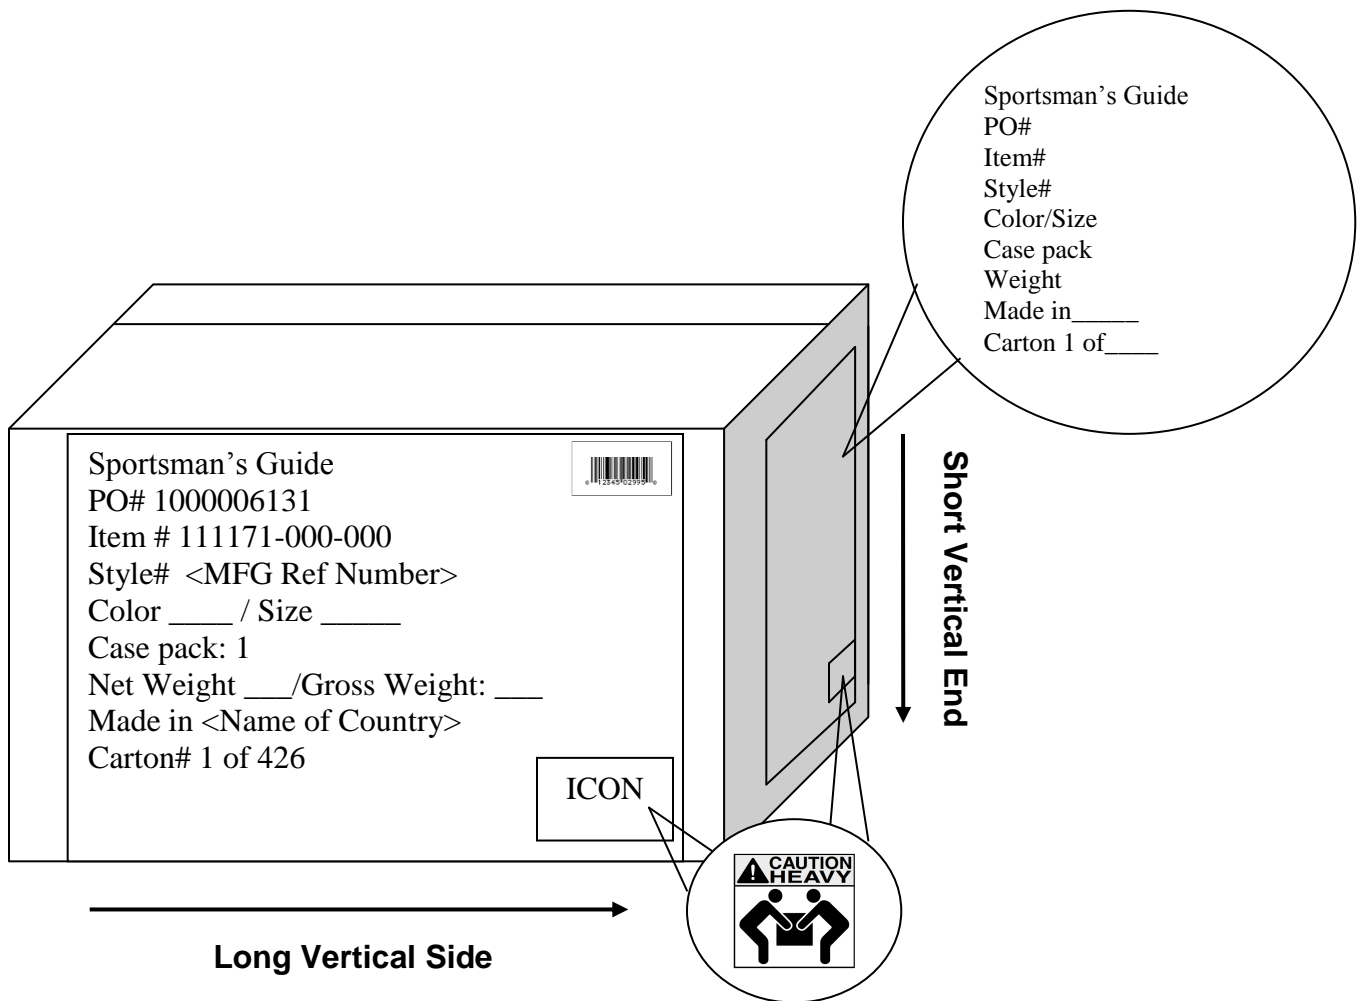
Sportsman's Guide
PO#
Item#
Style#
Color/Size
Case pack
Weight
Made in_____
Carton 1 of____

Sportsman's Guide
PO# 1000006131
Item # 111171-000-000
Style# <MFG Ref Number>
Color ____ / Size _____
Case pack: 1
Net Weight ___/Gross Weight: ___
Made in <Name of Country>
Carton# 1 of 426

12345 02995

ICON

Short Vertical End

CAUTION HEAVY

Long Vertical Side